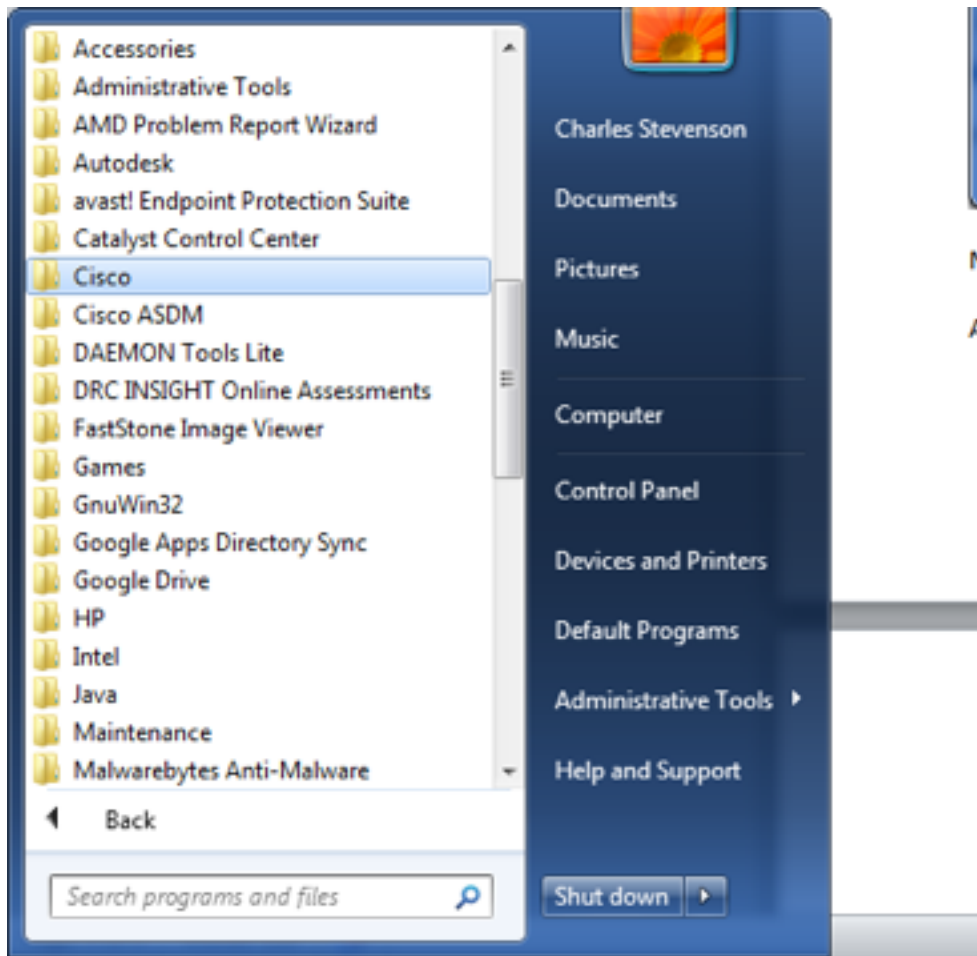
Accessories
Administrative Tools
AMD Problem Report Wizard
Autodesk
avast! Endpoint Protection Suite
Catalyst Control Center
Cisco
Cisco ASDM
DAEMON Tools Lite
DRC INSIGHT Online Assessments
FastStone Image Viewer
Games
GnuWin32
Google Apps Directory Sync
Google Drive
HP
Intel
Java
Maintenance
Malwarebytes Anti-Malware

Back

Search programs and files

Charles Stevenson
Documents
Pictures
Music
Computer
Control Panel
Devices and Printers
Default Programs
Administrative Tools
Help and Support

Shut down

N
A